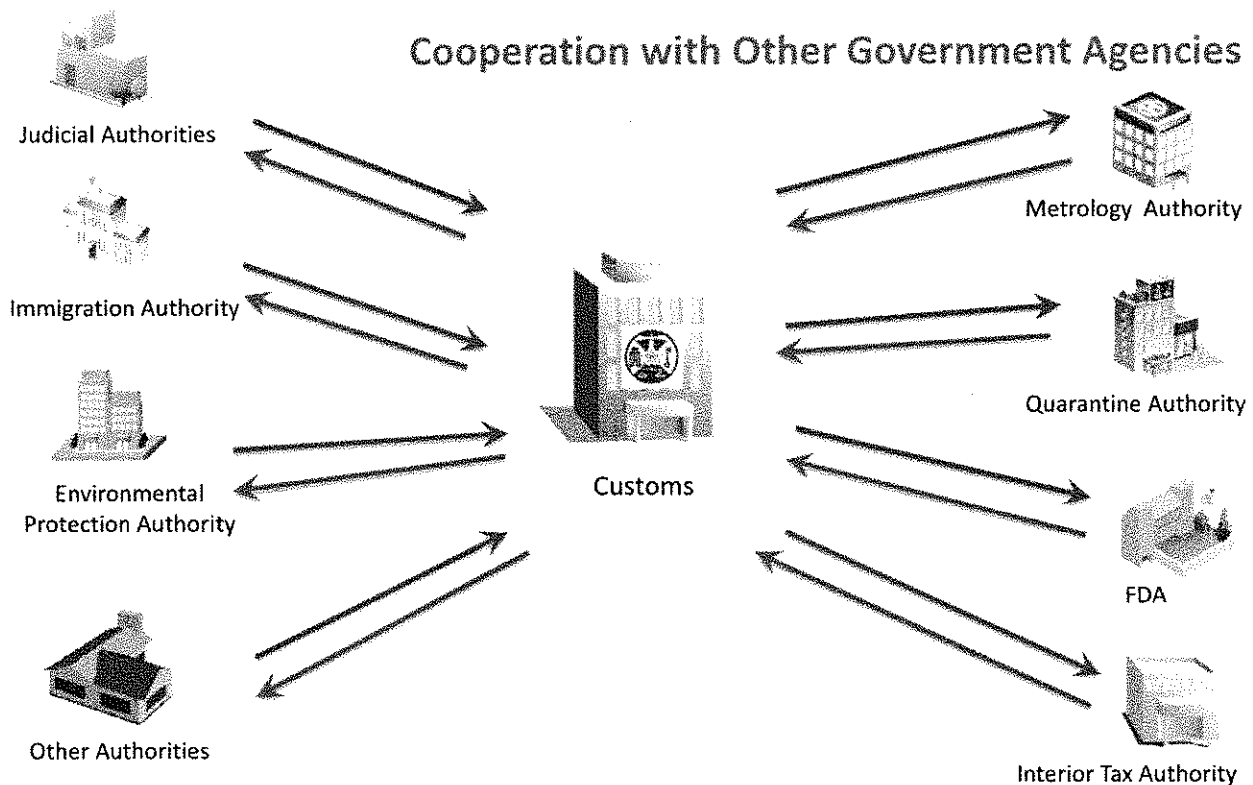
Cooperation with Other Government Agencies

Judicial Authorities

Immigration Authority

Environmental Protection Authority

Other Authorities

Customs

Metrology Authority

Quarantine Authority

FDA

Interior Tax Authority